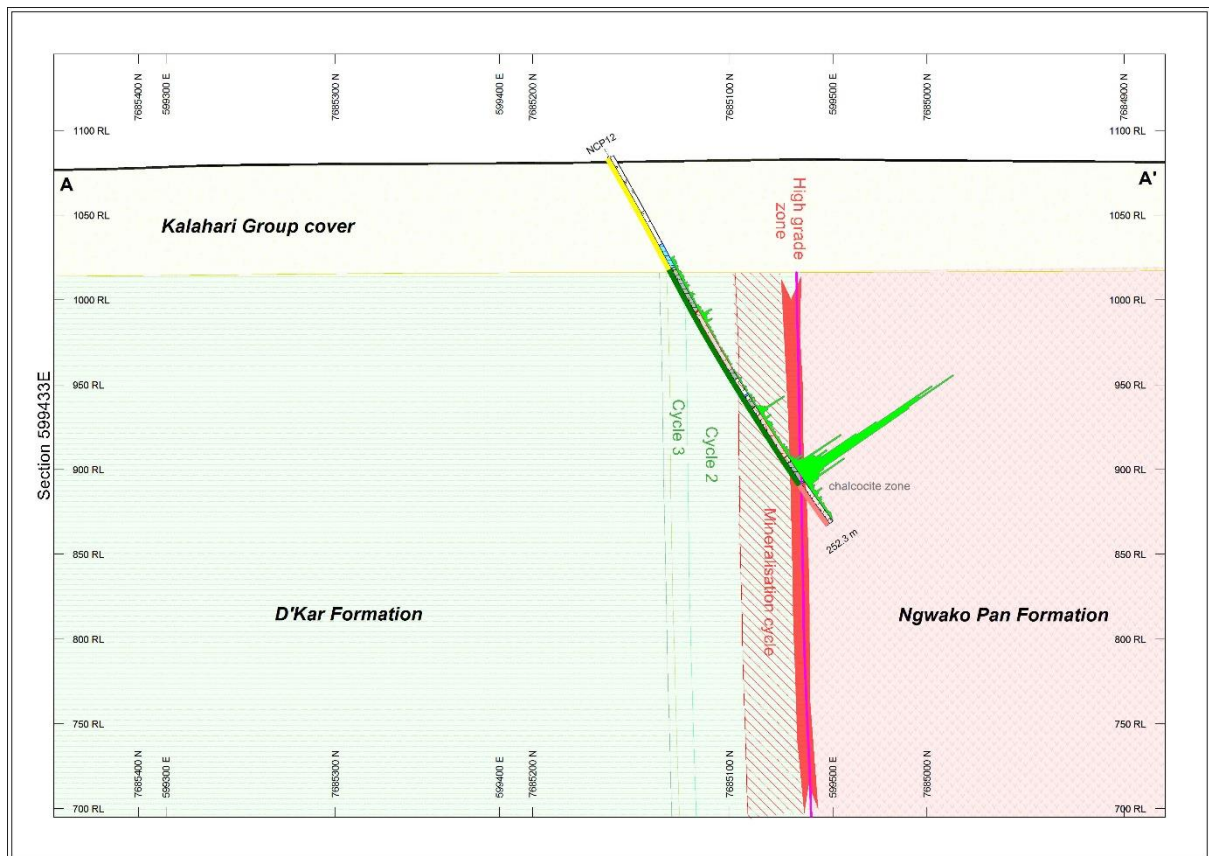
7685400 N
599300 E
7685300 N
599400 E
7685200 N
7685100 N
599500 E
7685000 N
7684900 N

1100 RL
1100 RL

NCP12

A
A'

High grade zone

1050 RL
Kalahari Group cover
1050 RL

1000 RL
1000 RL

Section 599433E

950 RL
950 RL

Cycle 3
Cycle 2

900 RL
900 RL

chalcocite zone

Mineralisation cycle

252.3 m

850 RL
850 RL

D'Kar Formation
Ngwako Pan Formation

800 RL
800 RL

750 RL
750 RL

7685400 N
599300 E
7685300 N
599400 E
7685200 N
7685100 N
599500 E
7685000 N

700 RL
700 RL